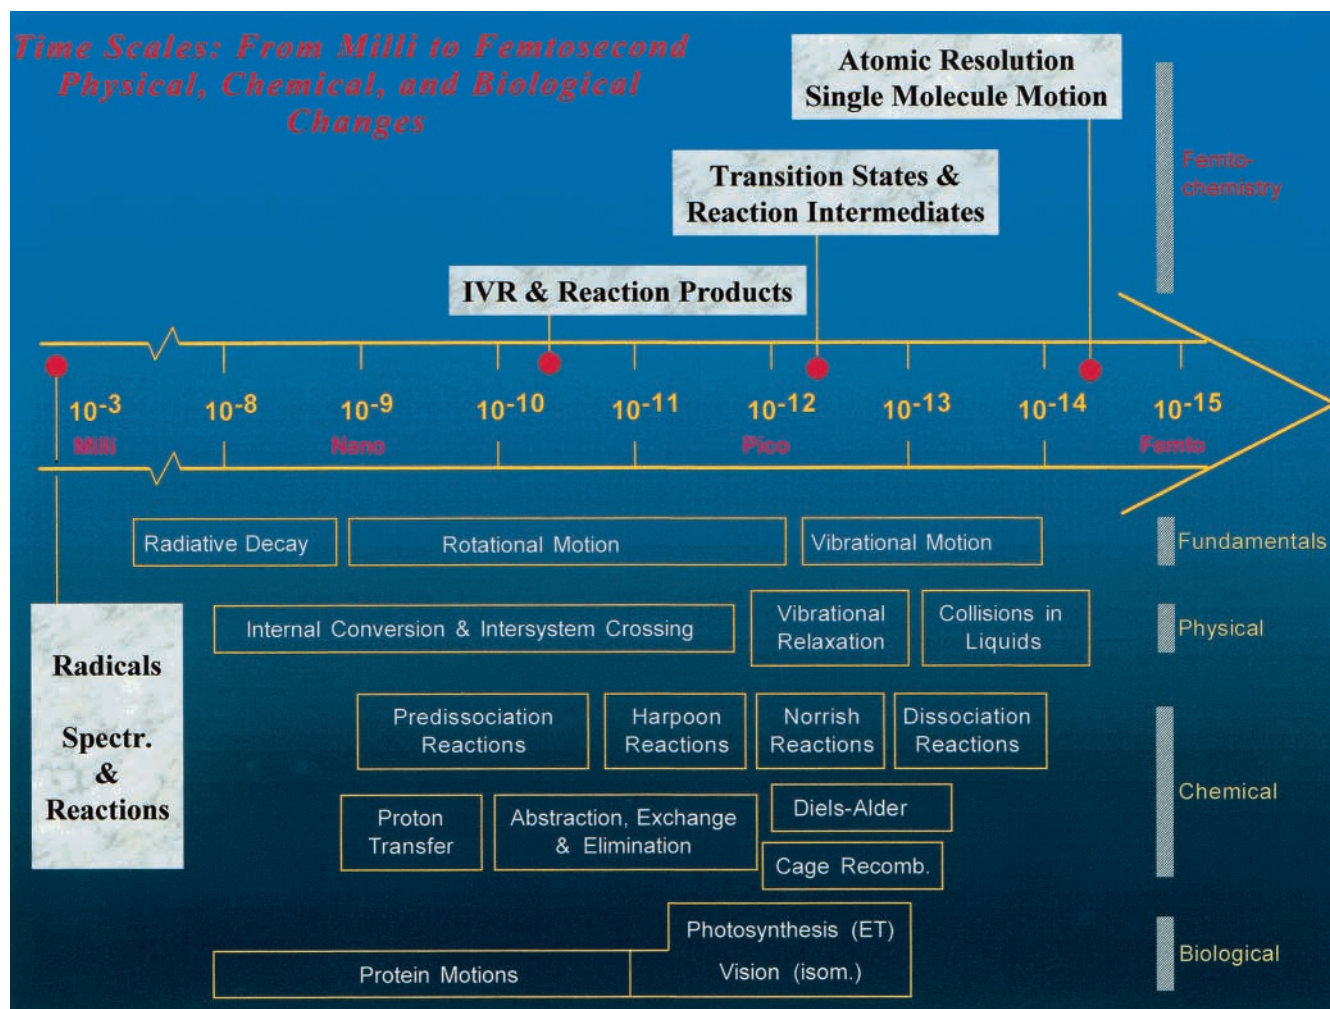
Time Scales: From Milli to Femtosecond Physical, Chemical, and Biological Changes

Atomic Resolution
Single Molecule Motion

Transition States &
Reaction Intermediates

IVR & Reaction Products

Femto-chemistry

$10^{-3}$ Milli

$10^{-8}$

$10^{-9}$ Nano

$10^{-10}$

$10^{-11}$

$10^{-12}$ Pico

$10^{-13}$

$10^{-14}$

$10^{-15}$ Femto

Radiative Decay

Rotational Motion

Vibrational Motion

Fundamentals

Radicals

Spectr.
&
Reactions

Internal Conversion & Intersystem Crossing

Vibrational Relaxation

Collisions in Liquids

Physical

Predissociation Reactions

Harpoon Reactions

Norrish Reactions

Dissociation Reactions

Chemical

Proton Transfer

Abstraction, Exchange & Elimination

Diels-Alder

Cage Recomb.

Photosynthesis (ET)

Protein Motions

Vision (isom.)

Biological